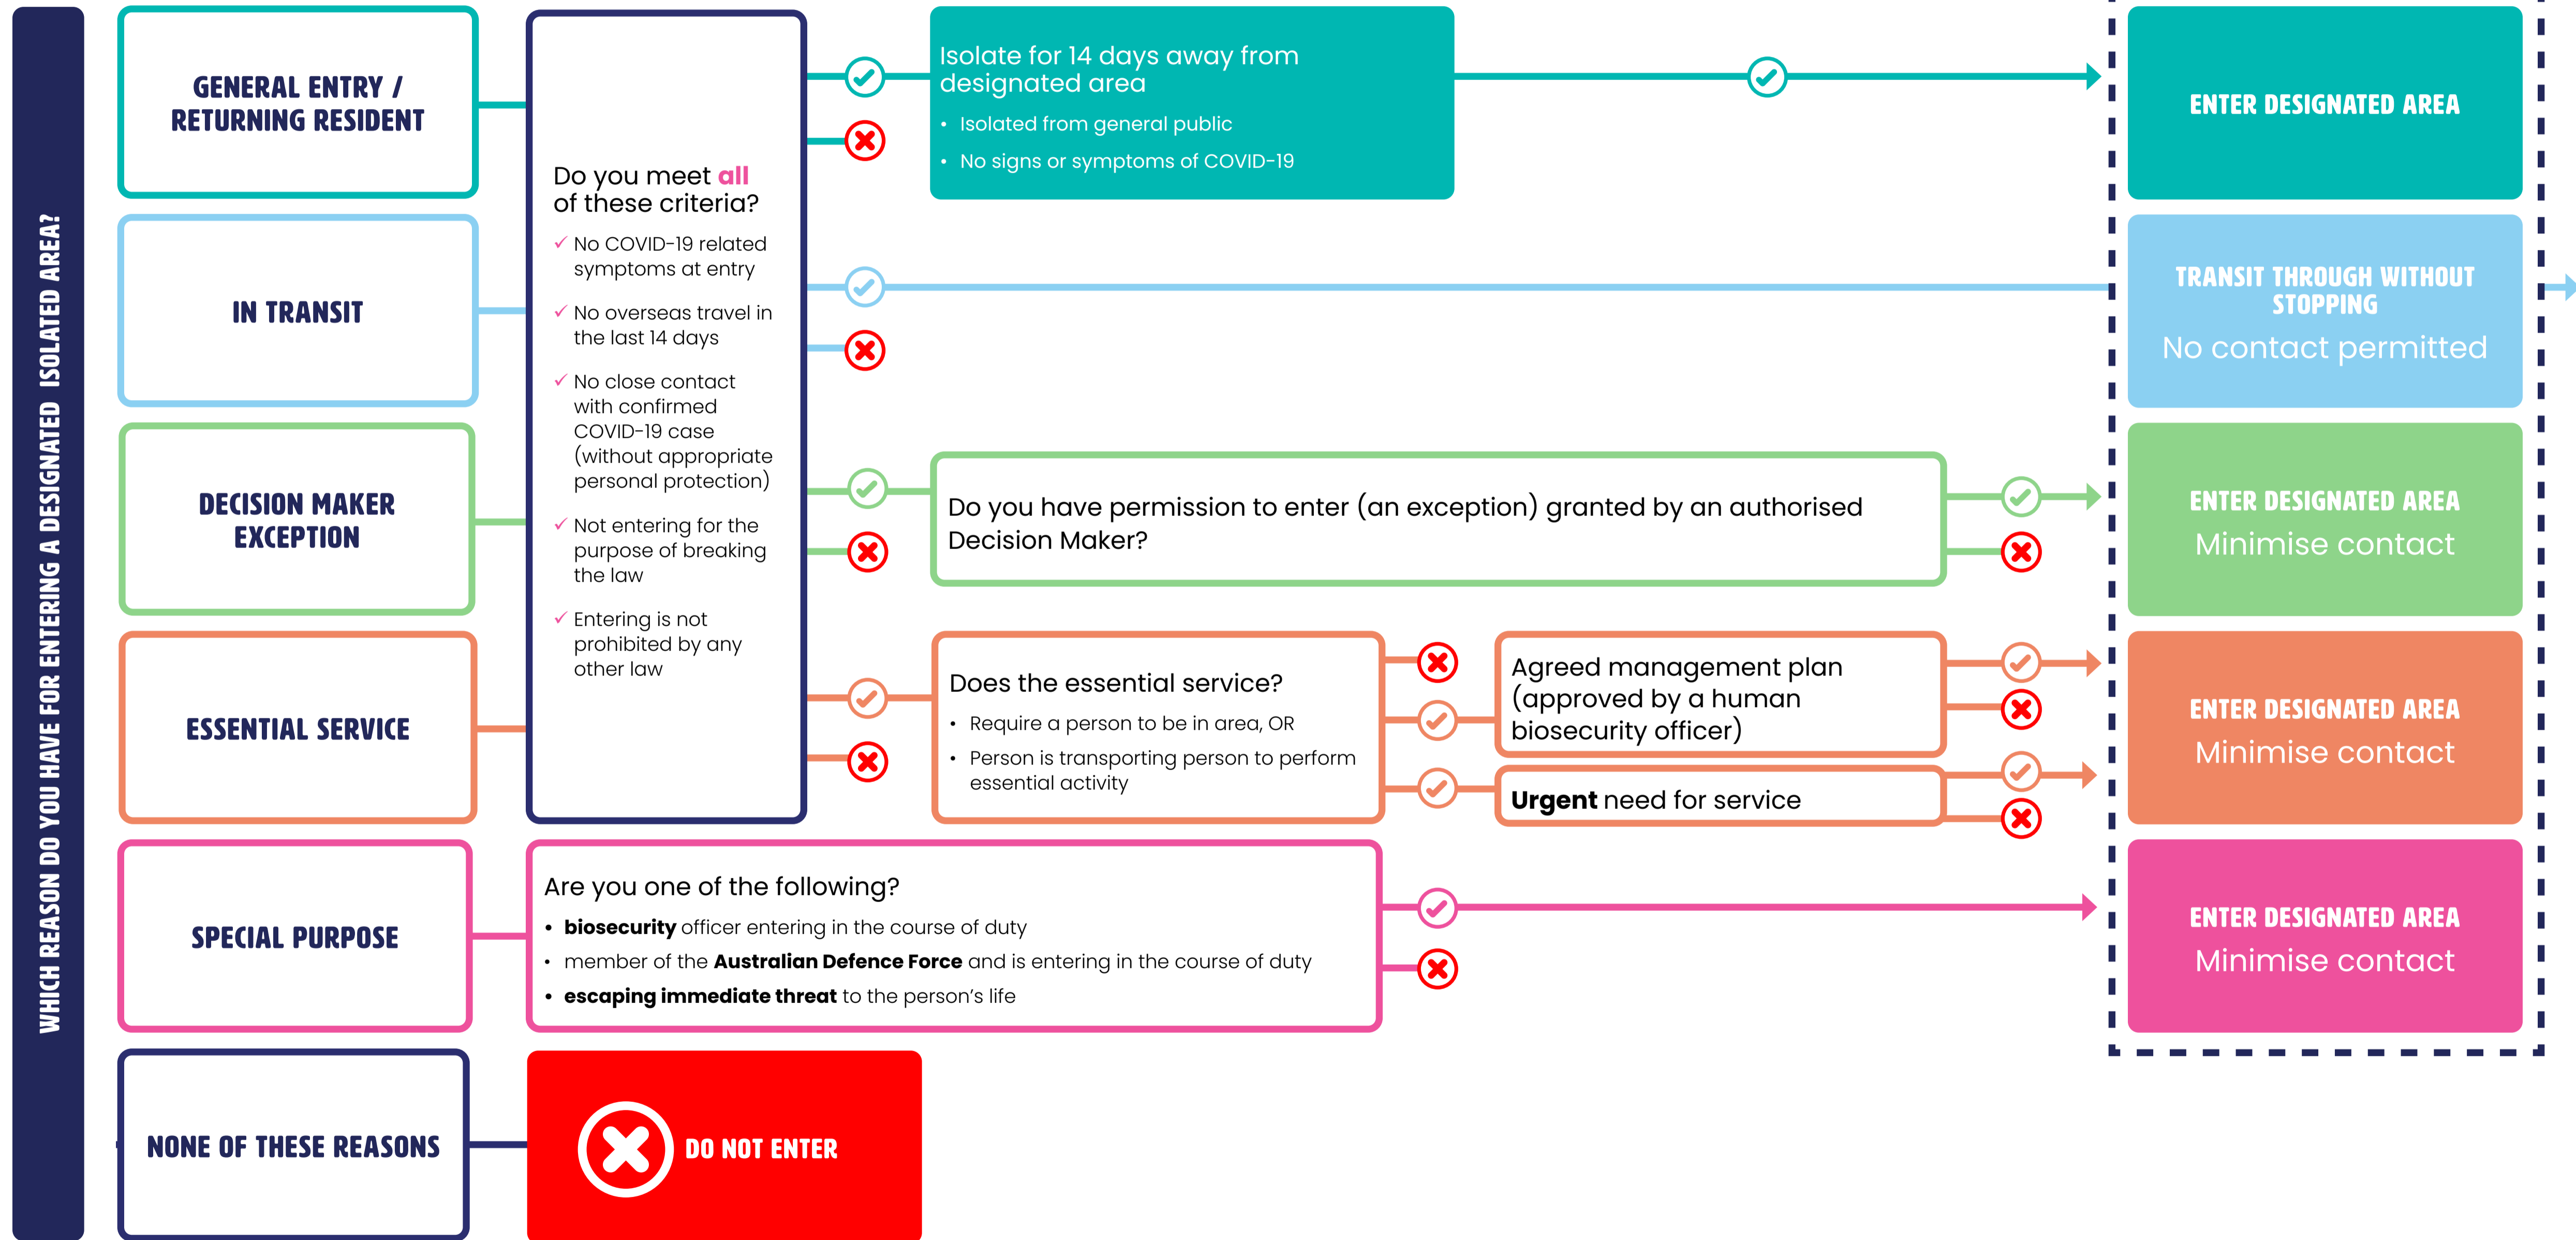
WHICH REASON DO YOU HAVE FOR ENTERING A DESIGNATED ISOLATED AREA?

GENERAL ENTRY / RETURNING RESIDENT

IN TRANSIT

DECISION MAKER EXCEPTION

ESSENTIAL SERVICE

SPECIAL PURPOSE

NONE OF THESE REASONS

Do you meet all of these criteria?

✓ No COVID-19 related symptoms at entry

✓ No overseas travel in the last 14 days

✓ No close contact with confirmed COVID-19 case (without appropriate personal protection)

✓ Not entering for the purpose of breaking the law

✓ Entering is not prohibited by any other law

Isolate for 14 days away from designated area
• Isolated from general public
• No signs or symptoms of COVID-19

ENTER DESIGNATED AREA

TRANSIT THROUGH WITHOUT STOPPING
No contact permitted

Do you have permission to enter (an exception) granted by an authorised Decision Maker?

ENTER DESIGNATED AREA
Minimise contact

Does the essential service?
• Require a person to be in area, OR
• Person is transporting person to perform essential activity

Agreed management plan (approved by a human biosecurity officer)

Urgent need for service

ENTER DESIGNATED AREA
Minimise contact

Are you one of the following?
• biosecurity officer entering in the course of duty
• member of the Australian Defence Force and is entering in the course of duty
• escaping immediate threat to the person's life

ENTER DESIGNATED AREA
Minimise contact

DO NOT ENTER